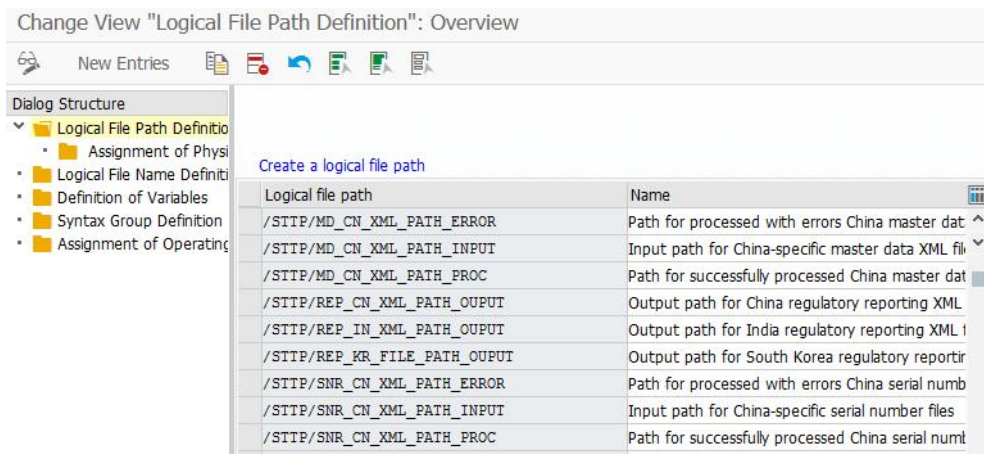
Change View "Logical File Path Definition": Overview

New Entries

Dialog Structure
Logical File Path Definitio
Assignment of Physi
Logical File Name Definiti
Definition of Variables
Syntax Group Definition
Assignment of Operating

Create a logical file path

| Logical file path | Name |
|---|---|
| /STTP/MD_CN_XML_PATH_ERROR | Path for processed with errors China master dat |
| /STTP/MD_CN_XML_PATH_INPUT | Input path for China-specific master data XML fil |
| /STTP/MD_CN_XML_PATH_PROC | Path for successfully processed China master dat |
| /STTP/REP_CN_XML_PATH_OUPUT | Output path for China regulatory reporting XML |
| /STTP/REP_IN_XML_PATH_OUPUT | Output path for India regulatory reporting XML f |
| /STTP/REP_KR_FILE_PATH_OUPUT | Output path for South Korea regulatory reportir |
| /STTP/SNR_CN_XML_PATH_ERROR | Path for processed with errors China serial numb |
| /STTP/SNR_CN_XML_PATH_INPUT | Input path for China-specific serial number files |
| /STTP/SNR_CN_XML_PATH_PROC | Path for successfully processed China serial numl |